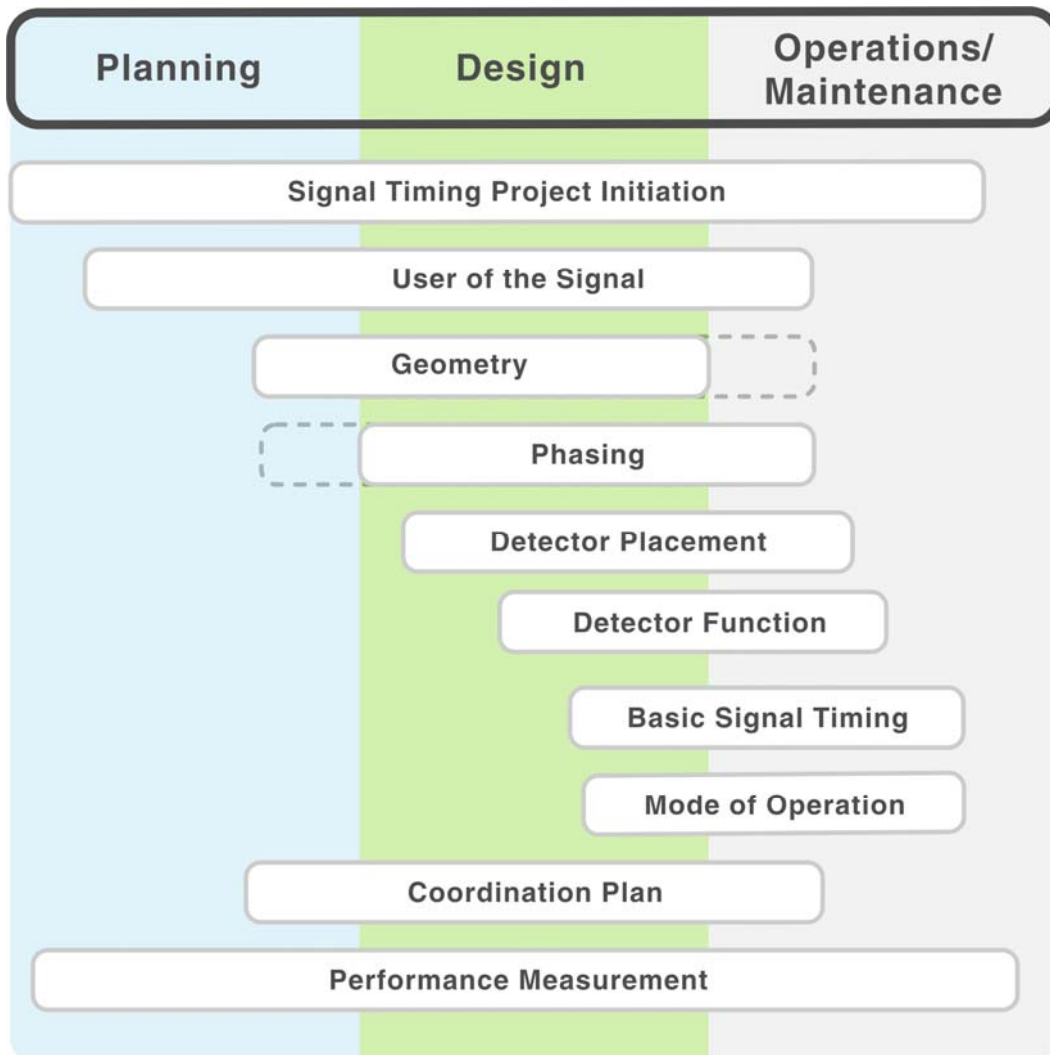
Planning

Design

Operations/ Maintenance

Signal Timing Project Initiation

User of the Signal

Geometry

Phasing

Detector Placement

Detector Function

Basic Signal Timing

Mode of Operation

Coordination Plan

Performance Measurement